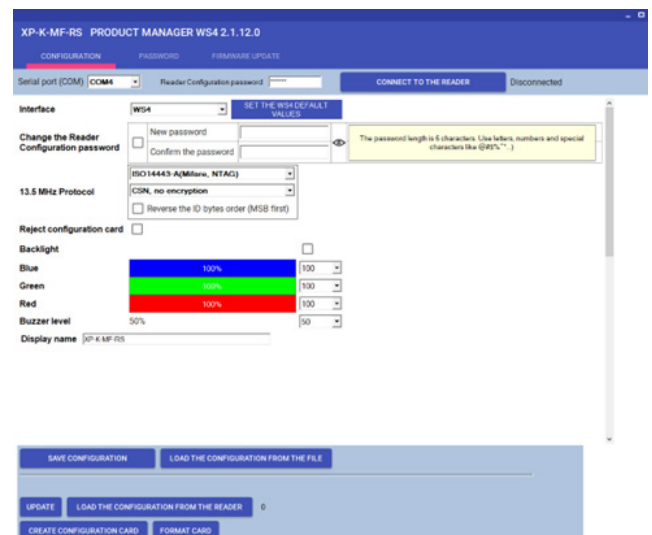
XP-K-MF-RS PRODUCT MANAGER WS4 2.1.12.0

CONFIGURATION PASSWORD FIRMWARE UPDATE

Serial port (COM) COM4 Reader Configuration password ****** CONNECT TO THE READER Disconnected

Interface WS4 SET THE WS4 DEFAULT VALUES

Change the Reader Configuration password New password Confirm the password The password length is 6 characters. Use letters, numbers and special characters like @#$%^*...)

13.5 MHz Protocol ISO14443-A(Mifare, NTAG) CSN, no encryption Reverse the ID bytes order (MSB first)

Reject configuration card

Backlight

Blue 100% 100

Green 100% 100

Red 100% 100

Buzzer level 50% 50

Display name XP-K-MF-RS

SAVE CONFIGURATION LOAD THE CONFIGURATION FROM THE FILE

UPDATE LOAD THE CONFIGURATION FROM THE READER 0

CREATE CONFIGURATION CARD FORMAT CARD